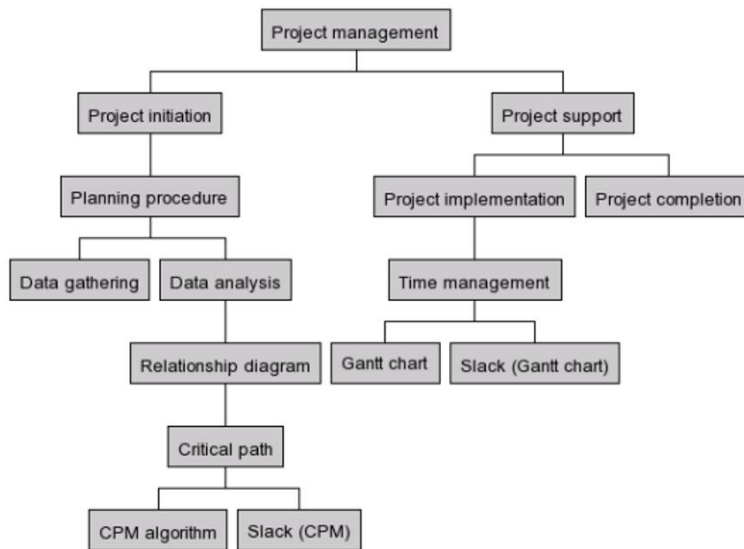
Project management

Project initiation

Project support

Planning procedure

Project implementation

Project completion

Data gathering

Data analysis

Time management

Relationship diagram

Gantt chart

Slack (Gantt chart)

Critical path

CPM algorithm

Slack (CPM)